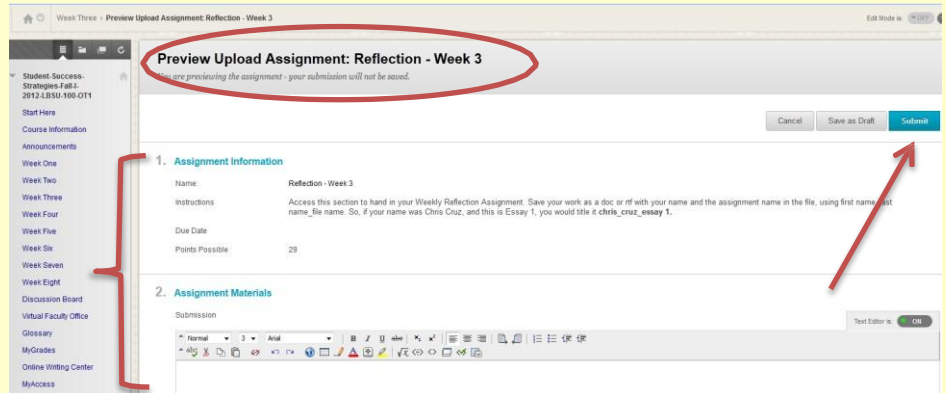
Week Three > Preview Upload Assignment: Reflection - Week 3

Edit Mode is: OFF

Student-Success-Strategies-Fall-I-2012-LBSU-100-OT1

Start Here
Course Information
Announcements
Week One
Week Two
Week Three
Week Four
Week Five
Week Six
Week Seven
Week Eight
Discussion Board
Virtual Faculty Office
Glossary
MyGrades
Online Writing Center
MyAccess

Preview Upload Assignment: Reflection - Week 3

You are previewing the assignment - your submission will not be saved.

Cancel
Save as Draft
Submit

1. Assignment Information

Name: Reflection - Week 3

Instructions: Access this section to hand in your Weekly Reflection Assignment. Save your work as a doc or rtf with your name and the assignment name in the file, using first name_last name_file name. So, if your name was Chris Cruz, and this is Essay 1, you would title it chris_cruz_essay 1.

Due Date

Points Possible 29

2. Assignment Materials

Submission

Text Editor is: ON

Normal 3 Arial